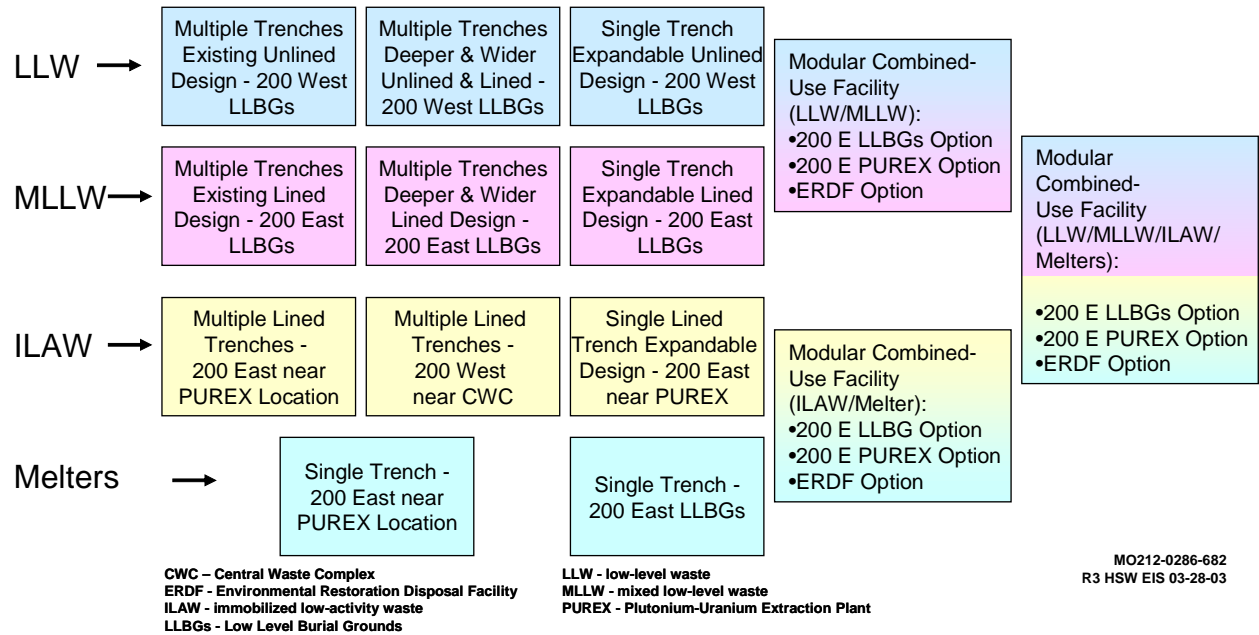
LLW

Multiple Trenches Existing Unlined Design - 200 West LLBGs

Multiple Trenches Deeper & Wider Unlined & Lined - 200 West LLBGs

Single Trench Expandable Unlined Design - 200 West LLBGs

Modular Combined-Use Facility (LLW/MLLW):
•200 E LLBGs Option
•200 E PUREX Option
•ERDF Option

MLLW

Multiple Trenches Existing Lined Design - 200 East LLBGs

Multiple Trenches Deeper & Wider Lined Design - 200 East LLBGs

Single Trench Expandable Lined Design - 200 East LLBGs

Modular Combined-Use Facility (LLW/MLLW/ILAW/ Melters):
•200 E LLBGs Option
•200 E PUREX Option
•ERDF Option

ILAW

Multiple Lined Trenches - 200 East near PUREX Location

Multiple Lined Trenches - 200 West near CWC

Single Lined Trench Expandable Design - 200 East near PUREX

Modular Combined-Use Facility (ILAW/Melter):
•200 E LLBG Option
•200 E PUREX Option
•ERDF Option

Melters

Single Trench - 200 East near PUREX Location

Single Trench - 200 East LLBGs

CWC – Central Waste Complex
ERDF - Environmental Restoration Disposal Facility
ILAW - immobilized low-activity waste
LLBGs - Low Level Burial Grounds

LLW - low-level waste
MLLW - mixed low-level waste
PUREX - Plutonium-Uranium Extraction Plant

MO212-0286-682
R3 HSW EIS 03-28-03